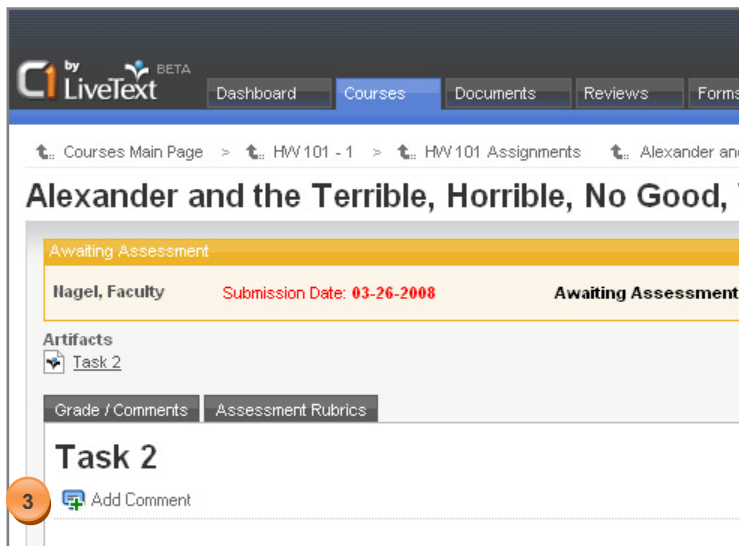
C1 by LiveText BETA

Dashboard | Courses | Documents | Reviews | Forms

Courses Main Page > HW 101 - 1 > HW 101 Assignments Alexander and

Alexander and the Terrible, Horrible, No Good,

Awaiting Assessment

Nagel, Faculty Submission Date: 03-26-2008 Awaiting Assessment

Artifacts
Task 2

Grade / Comments | Assessment Rubrics

Task 2

3

Add Comment